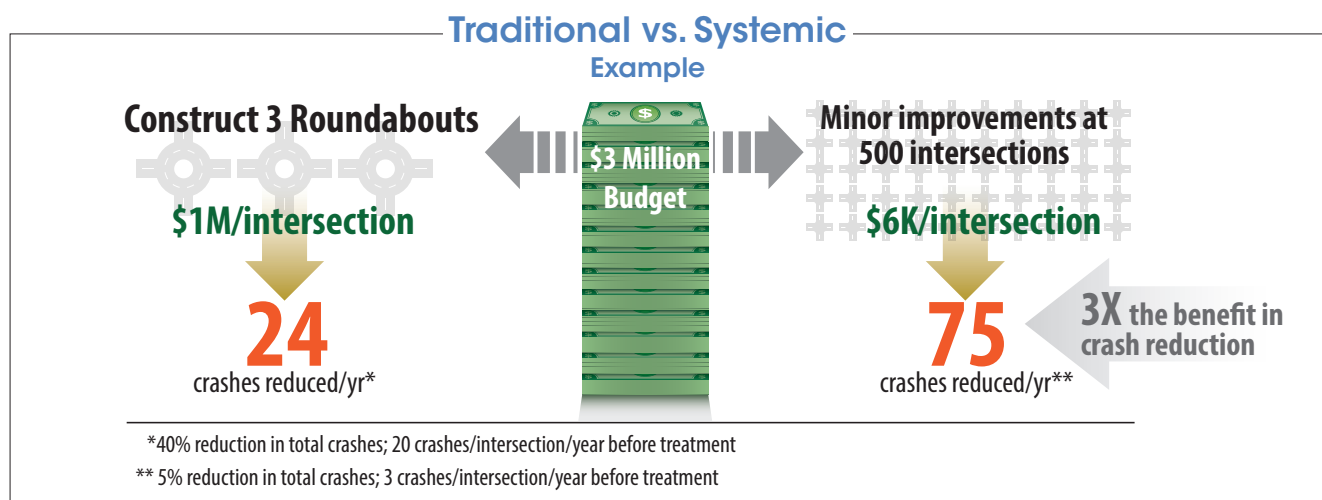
Traditional vs. Systemic
Example

Construct 3 Roundabouts

$1M/intersection

24
crashes reduced/yr*

$
$3 Million Budget

Minor improvements at 500 intersections

$6K/intersection

75
crashes reduced/yr**

3X the benefit in crash reduction

*40% reduction in total crashes; 20 crashes/intersection/year before treatment
** 5% reduction in total crashes; 3 crashes/intersection/year before treatment